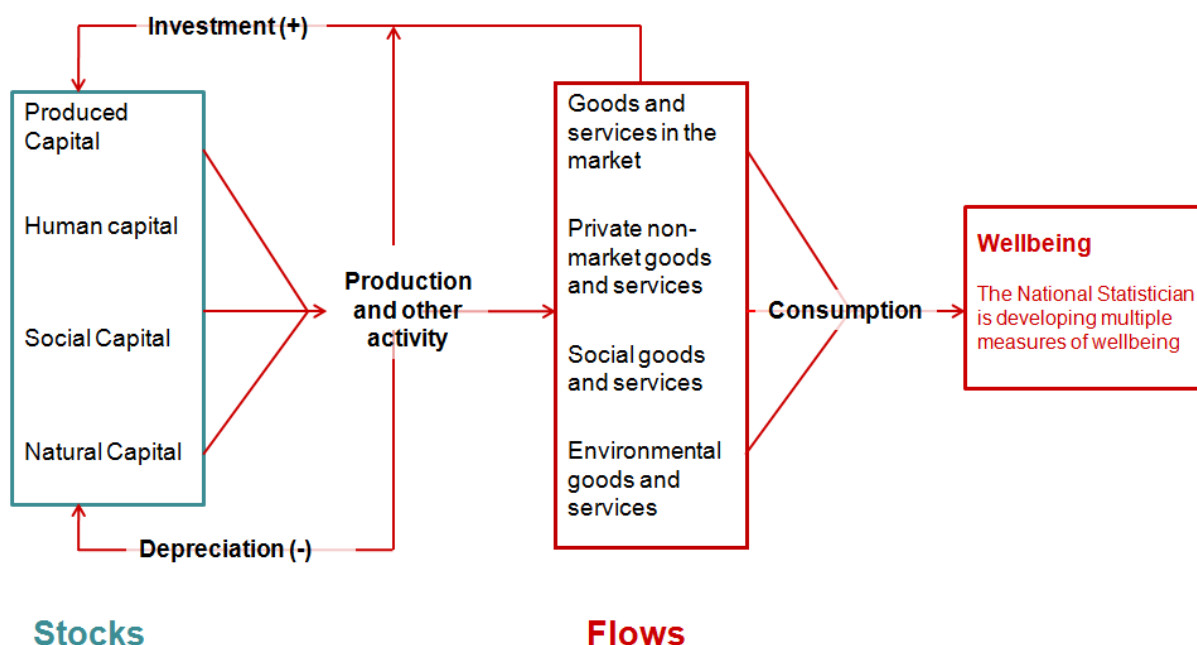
Investment (+)

Produced Capital

Human capital

Social Capital

Natural Capital

Production and other activity

Goods and services in the market

Private non-market goods and services

Social goods and services

Environmental goods and services

Consumption

Wellbeing

The National Statistician is developing multiple measures of wellbeing

Depreciation (-)

Stocks

Flows